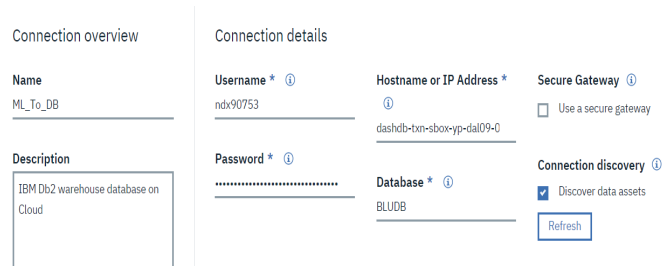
Connection overview

Name
ML_To_DB

Description
IBM Db2 warehouse database on Cloud

Connection details

Username * ⓘ
ndx90753

Password * ⓘ
••••••••••••••••••••••••••••••••

Hostname or IP Address * ⓘ
dashdb-txn-sbox-yp-dal09-0

Database * ⓘ
BLUDB

Secure Gateway ⓘ
Use a secure gateway

Connection discovery ⓘ
Discover data assets

Refresh